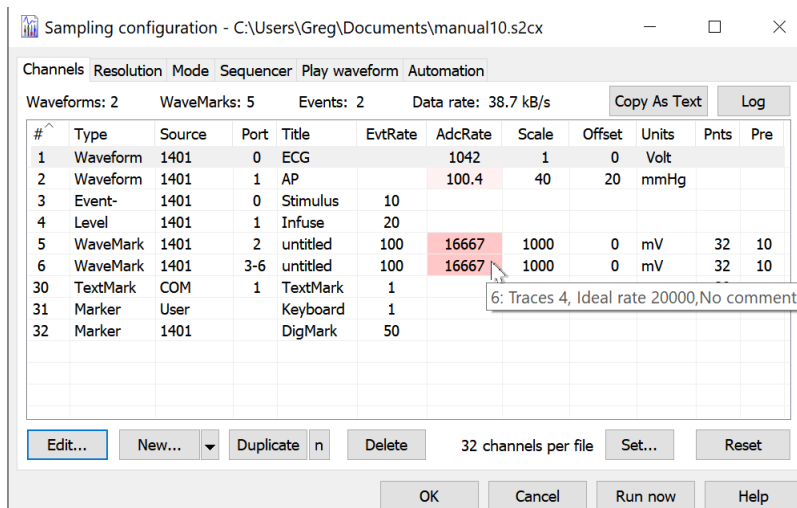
Sampling configuration - C:\Users\Greg\Documents\manual10.s2cx

Channels | Resolution | Mode | Sequencer | Play waveform | Automation

Waveforms: 2   WaveMarks: 5   Events: 2   Data rate: 38.7 kB/s   Copy As Text   Log

| # | Type | Source | Port | Title | EvtRate | AdcRate | Scale | Offset | Units | Pnts | Pre |
|---|---|---|---|---|---|---|---|---|---|---|---|
| 1 | Waveform | 1401 | 0 | ECG | | 1042 | 1 | 0 | Volt | | |
| 2 | Waveform | 1401 | 1 | AP | | 100.4 | 40 | 20 | mmHg | | |
| 3 | Event- | 1401 | 0 | Stimulus | 10 | | | | | | |
| 4 | Level | 1401 | 1 | Infuse | 20 | | | | | | |
| 5 | WaveMark | 1401 | 2 | untitled | 100 | 16667 | 1000 | 0 | mV | 32 | 10 |
| 6 | WaveMark | 1401 | 3-6 | untitled | 100 | 16667 | 1000 | 0 | mV | 32 | 10 |
| 30 | TextMark | COM | 1 | TextMark | 1 | | | | | | |
| 31 | Marker | User | | Keyboard | 1 | | | | | | |
| 32 | Marker | 1401 | | DigMark | 50 | | | | | | |

6: Traces 4, Ideal rate 20000,No comment

Edit... | New... | Duplicate | n | Delete | 32 channels per file | Set... | Reset

OK | Cancel | Run now | Help